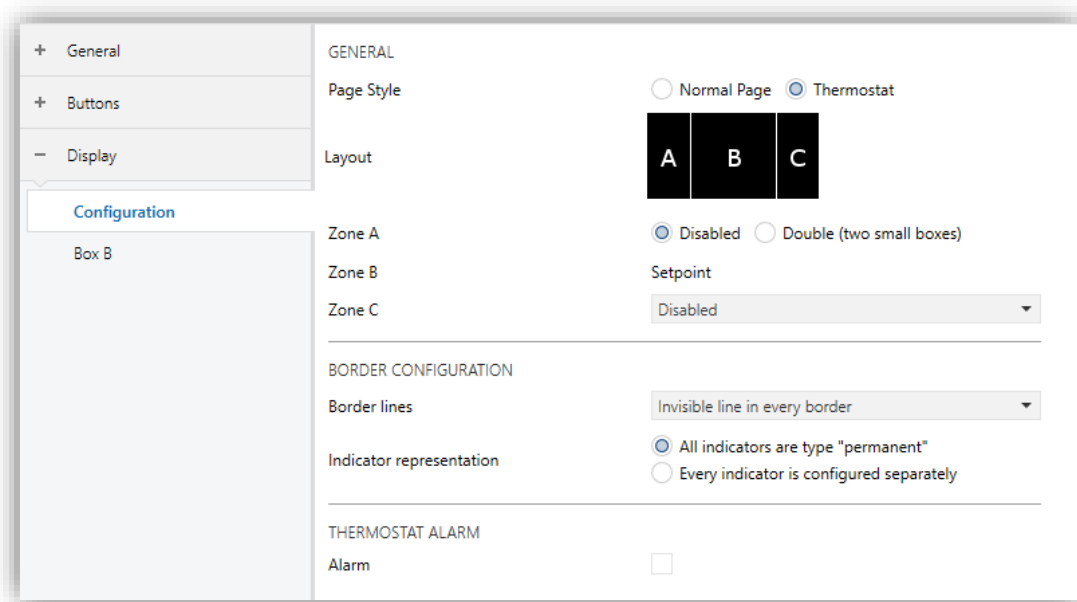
+ General

+ Buttons

− Display

Configuration

Box B

GENERAL

Page Style
Normal Page
Thermostat

Layout

A
B
C

Zone A
Disabled
Double (two small boxes)

Zone B
Setpoint

Zone C
Disabled

BORDER CONFIGURATION

Border lines
Invisible line in every border

Indicator representation
All indicators are type "permanent"
Every indicator is configured separately

THERMOSTAT ALARM

Alarm